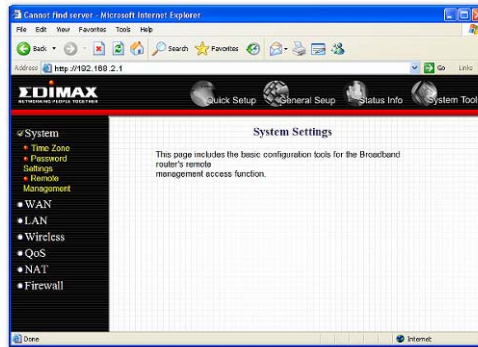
Cannot find server - Microsoft Internet Explorer

File Edit View Favorites Tools Help

Back Search Favorites

Address http://192.168.2.1

Go Links

EDIMAX
NETWORKING PEOPLE TOGETHER

Quick Setup General Seup Status Info System Tool

System
• Time Zone
• Password Settings
• Remote Management
WAN
LAN
Wireless
QoS
NAT
Firewall

System Settings

This page includes the basic configuration tools for the Broadband router's remote management access function.

Done

Internet